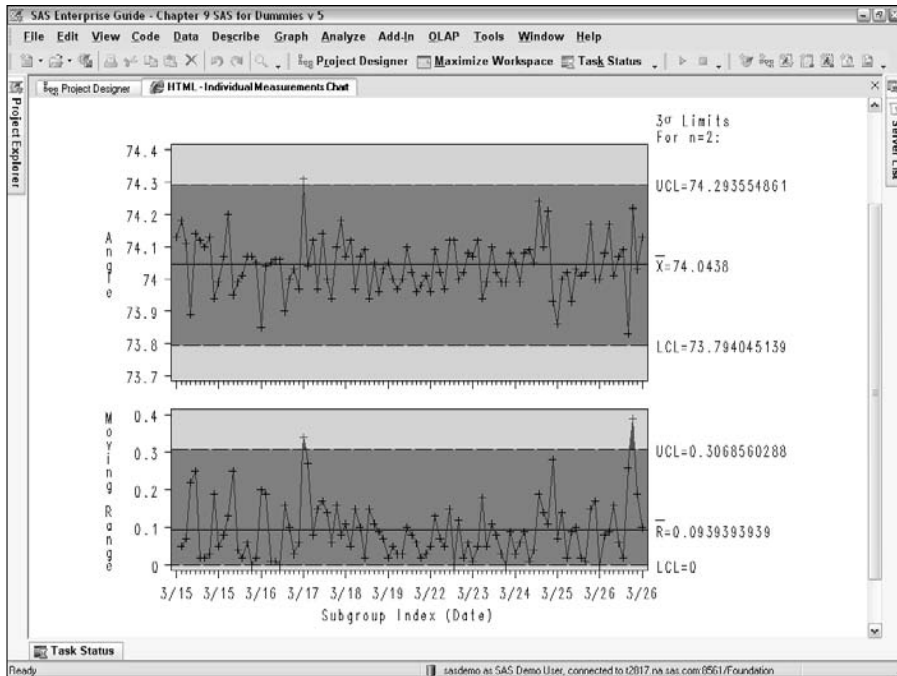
SAS Enterprise Guide - Chapter 9 SAS for Dummies v 5

File Edit View Code Data Describe Graph Analyze Add-In OLAP Tools Window Help

Project Designer Maximize Workspace Task Status

Project Designer HTML - Individual Measurements Chart

Project Explorer

Server List

$3\sigma$ Limits
For n=2:

74.4
74.3
74.2
74.1
74
73.9
73.8
73.7

Angle

UCL=74.293554861

$\overline{X}$=74.0438

LCL=73.794045139

0.4
0.3
0.2
0.1
0

Moving Range

UCL=0.3068560288

$\overline{R}$=0.0939393939

LCL=0

3/15 3/15 3/16 3/17 3/18 3/19 3/22 3/23 3/24 3/25 3/26 3/26

Subgroup Index (Date)

Task Status

Ready

sasdemo as SAS Demo User, connected to t2017.na.sas.com:8561/Foundation